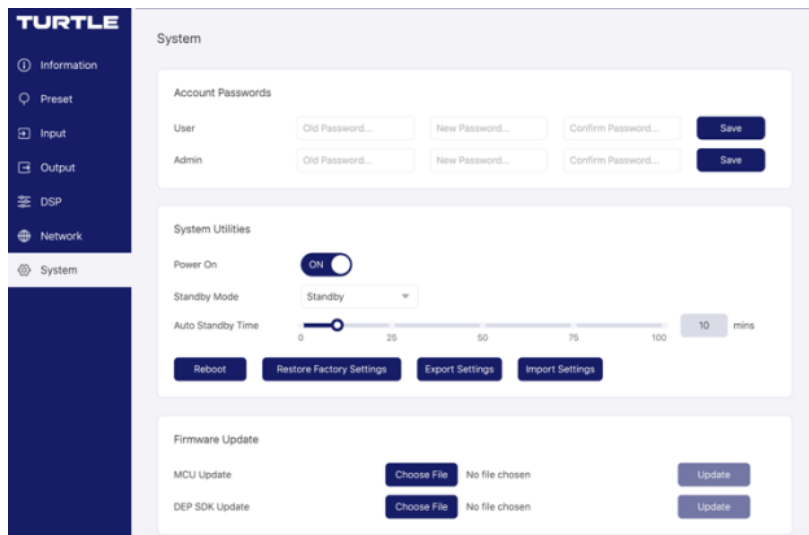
TURTLE

Information
Preset
Input
Output
DSP
Network
System

System

Account Passwords

User Old Password... New Password... Confirm Password... Save

Admin Old Password... New Password... Confirm Password... Save

System Utilities

Power On ON

Standby Mode Standby

Auto Standby Time 0 25 50 75 100 10 mins

Reboot Restore Factory Settings Export Settings Import Settings

Firmware Update

MCU Update Choose File No file chosen Update

DEP SDK Update Choose File No file chosen Update